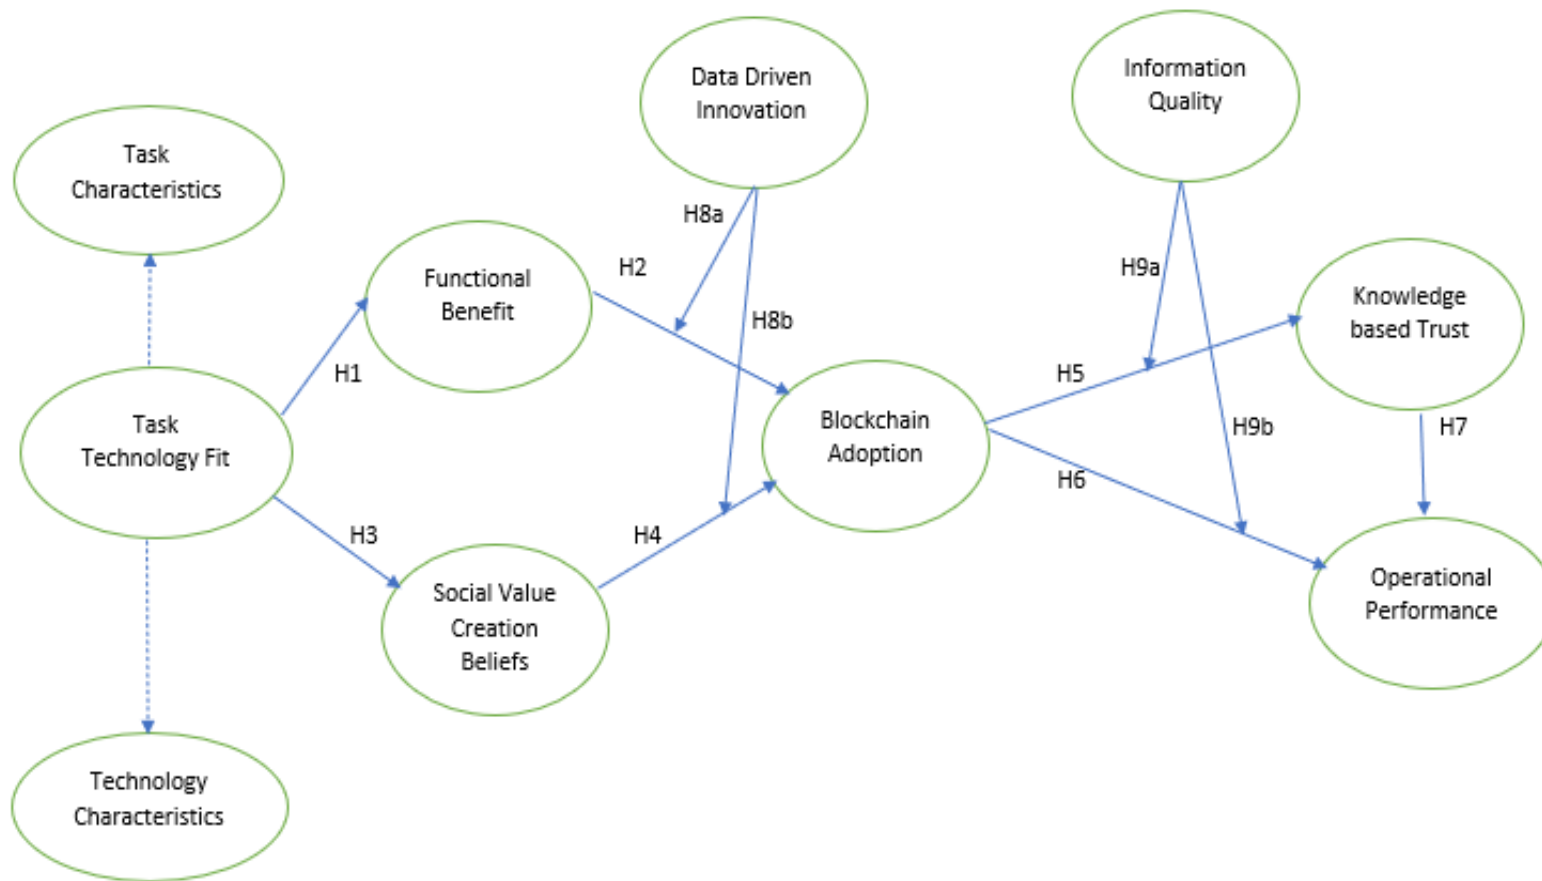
Task Characteristics

Data Driven Innovation

Information Quality

Functional Benefit

H2

H8a

H9a

Knowledge based Trust

H8b

H1

H5

Task Technology Fit

Blockchain Adoption

H9b

H7

H6

H3

H4

Social Value Creation Beliefs

Operational Performance

Technology Characteristics